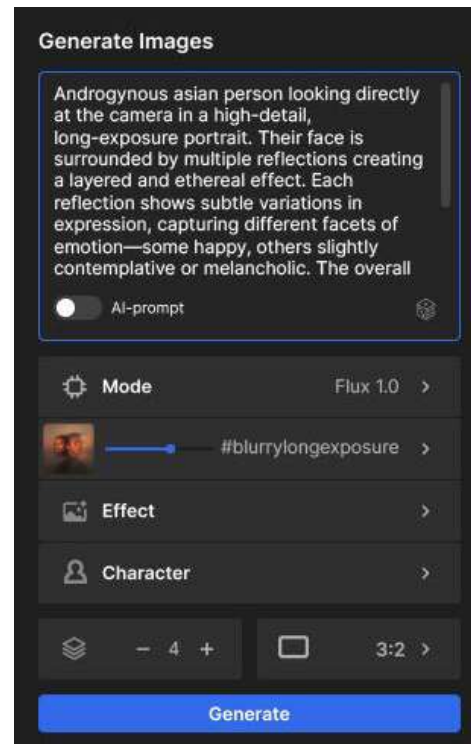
Generate Images

Androgynous asian person looking directly at the camera in a high-detail, long-exposure portrait. Their face is surrounded by multiple reflections creating a layered and ethereal effect. Each reflection shows subtle variations in expression, capturing different facets of emotion—some happy, others slightly contemplative or melancholic. The overall

AI-prompt

Mode Flux 1.0 >

#blurrylongexposure >

Effect >

Character >

– 4 +

3:2 >

Generate